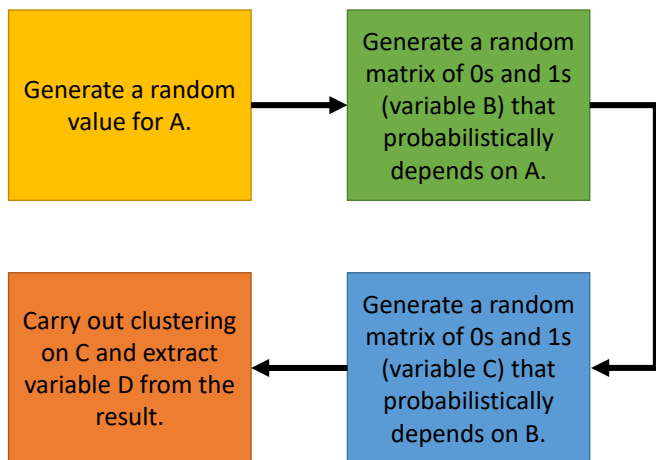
Generate a random value for A.

Generate a random matrix of 0s and 1s (variable B) that probabilistically depends on A.

Generate a random matrix of 0s and 1s (variable C) that probabilistically depends on B.

Carry out clustering on C and extract variable D from the result.